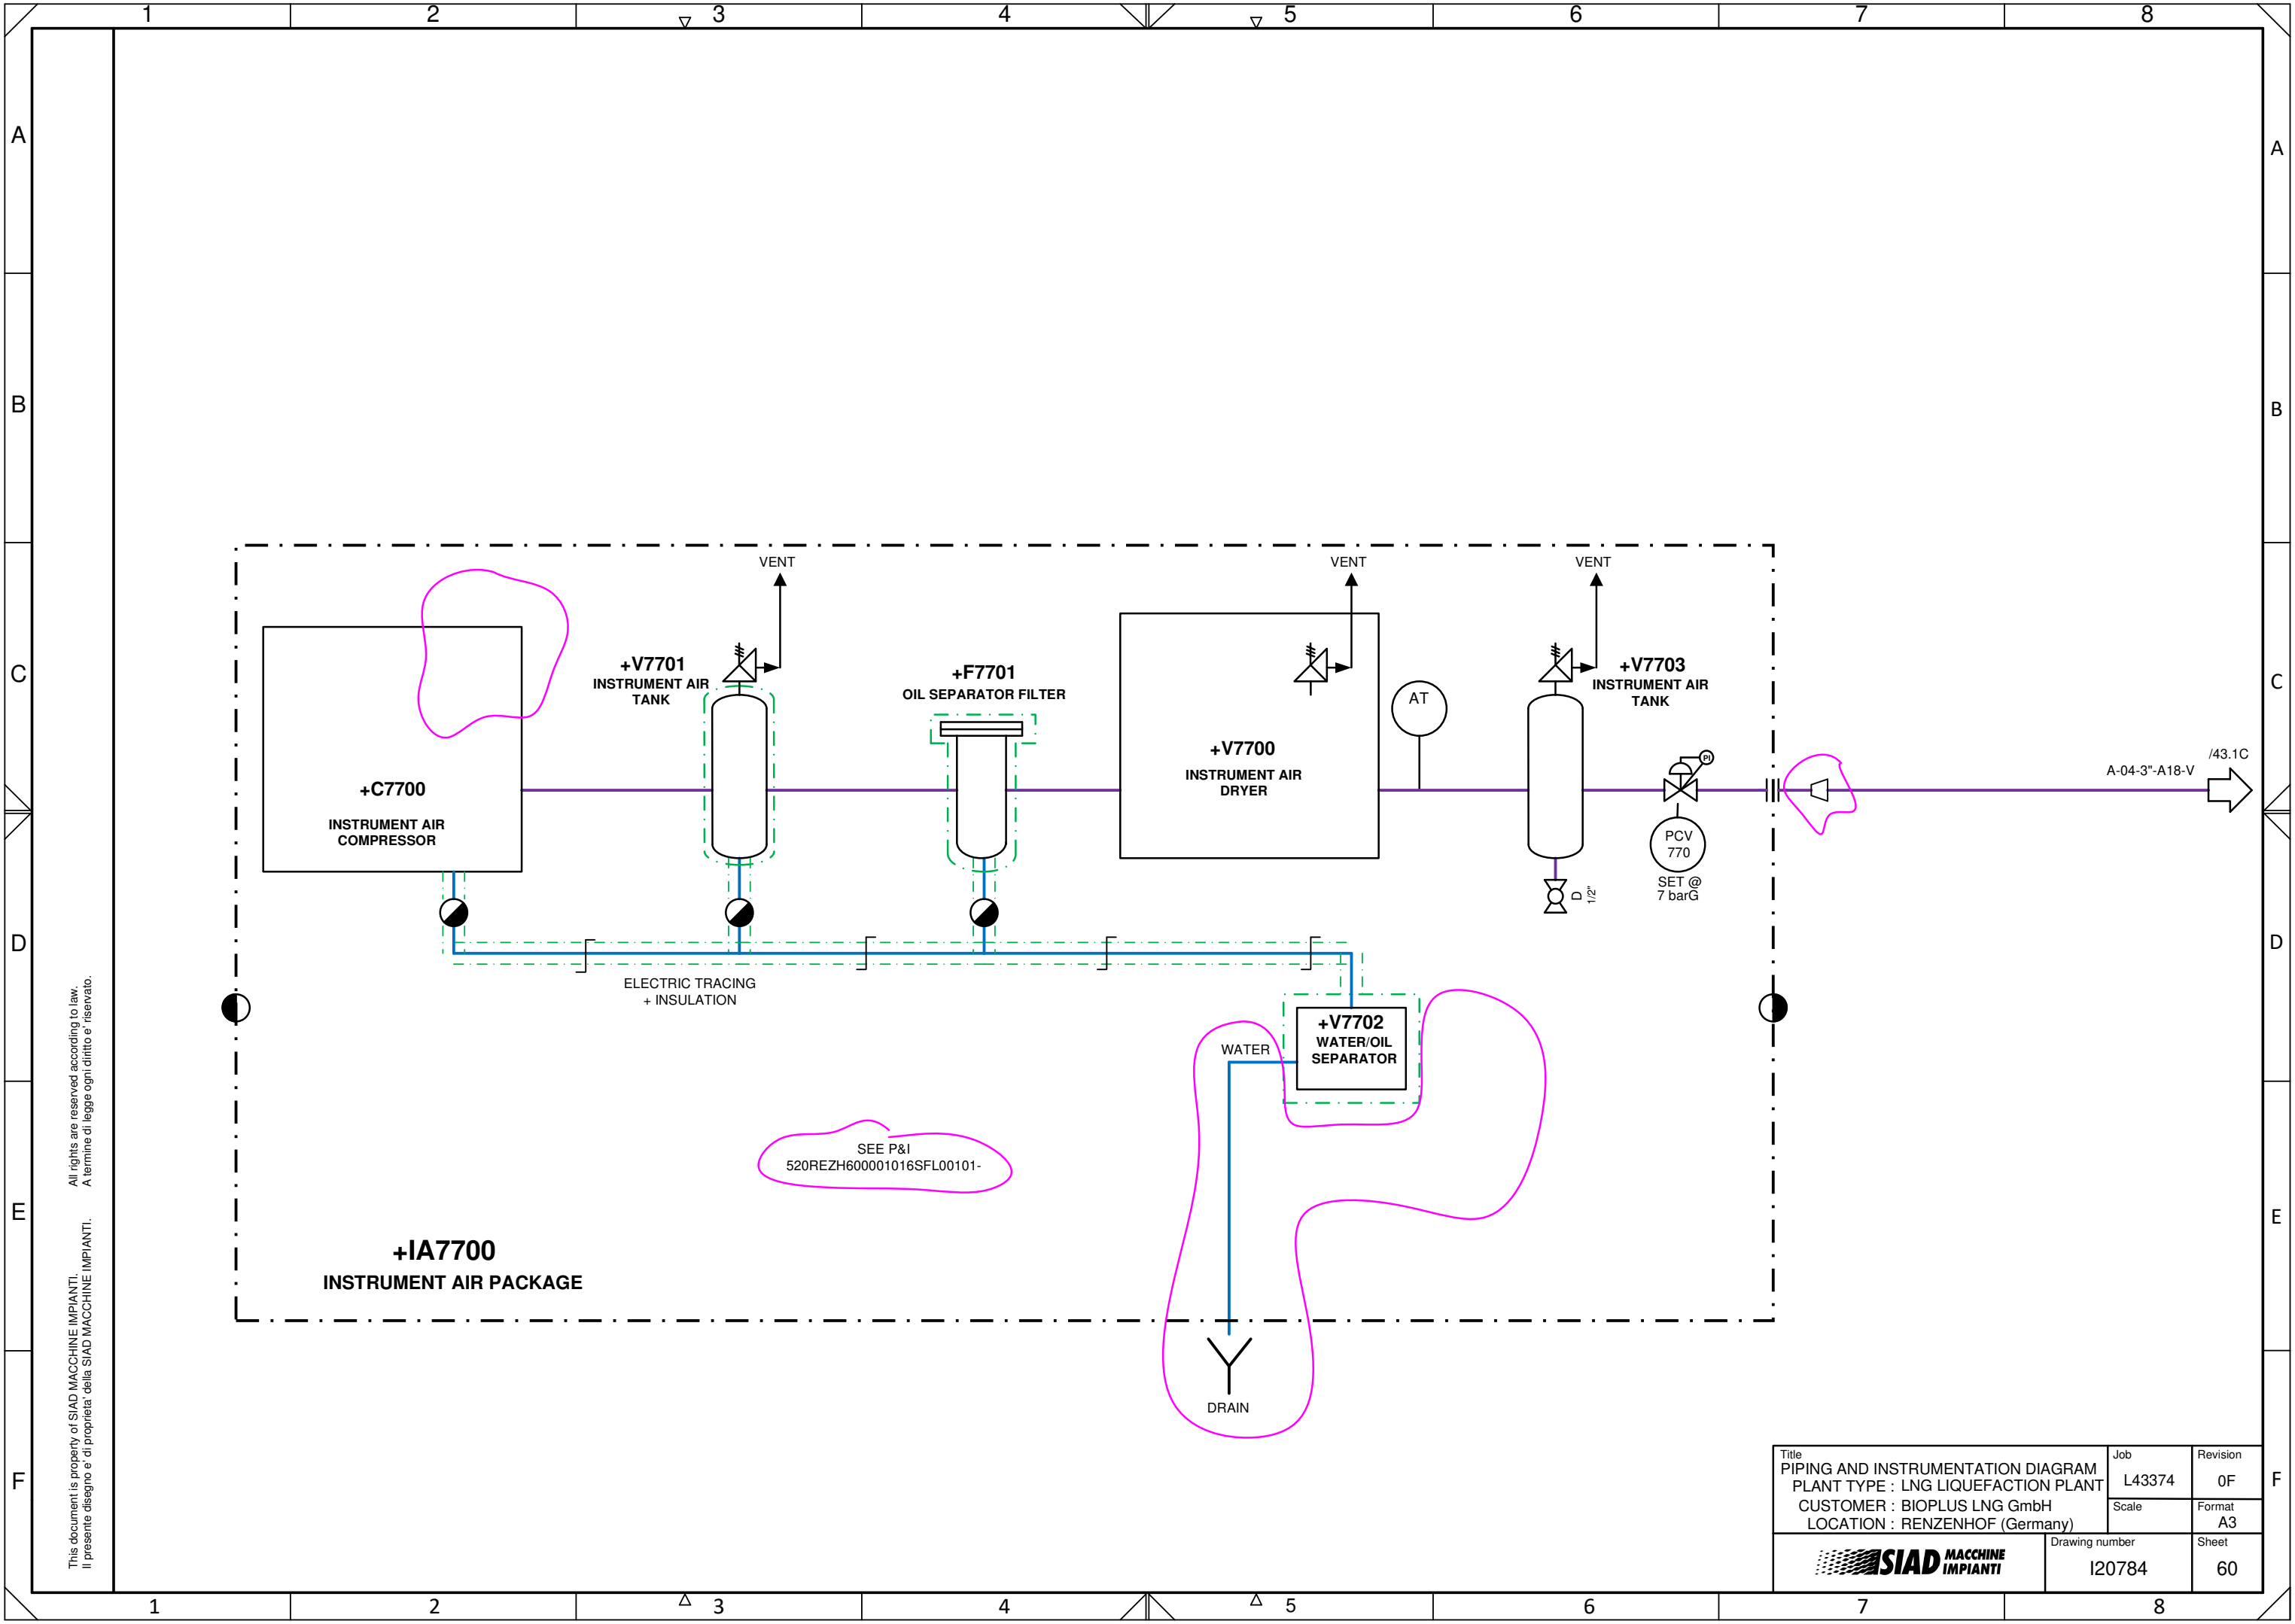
1 2 3 4 5 6 7 8

A
B
C
D
E
F

VENT

VENT

VENT

+V7701
INSTRUMENT AIR
TANK

+F7701
OIL SEPARATOR FILTER

+V7700
INSTRUMENT AIR
DRYER

AT

+V7703
INSTRUMENT AIR
TANK

+C7700
INSTRUMENT AIR
COMPRESSOR

PI

PCV
770

SET @
7 barG

D
1/2"

/43.1C
A-04-3"-A18-V

ELECTRIC TRACING
+ INSULATION

+V7702
WATER/OIL
SEPARATOR

WATER

SEE P&I
520REZH600001016SFL00101-

+IA7700
INSTRUMENT AIR PACKAGE

DRAIN

This document is property of SIAD MACCHINE IMPIANTI. All rights are reserved according to law.
Il presente disegno e' di proprieta' della SIAD MACCHINE IMPIANTI. A termine di legge ogni diritto e' riservato.

| Title | Job | Revision |
|---|---|---|
| PIPING AND INSTRUMENTATION DIAGRAM PLANT TYPE : LNG LIQUEFACTION PLANT CUSTOMER : BIOPLUS LNG GmbH LOCATION : RENZENHOF (Germany) | L43374 | 0F |
| | Scale | Format A3 |
| SIAD MACCHINE IMPIANTI | Drawing number I20784 | Sheet 60 |

1 2 3 4 5 6 7 8